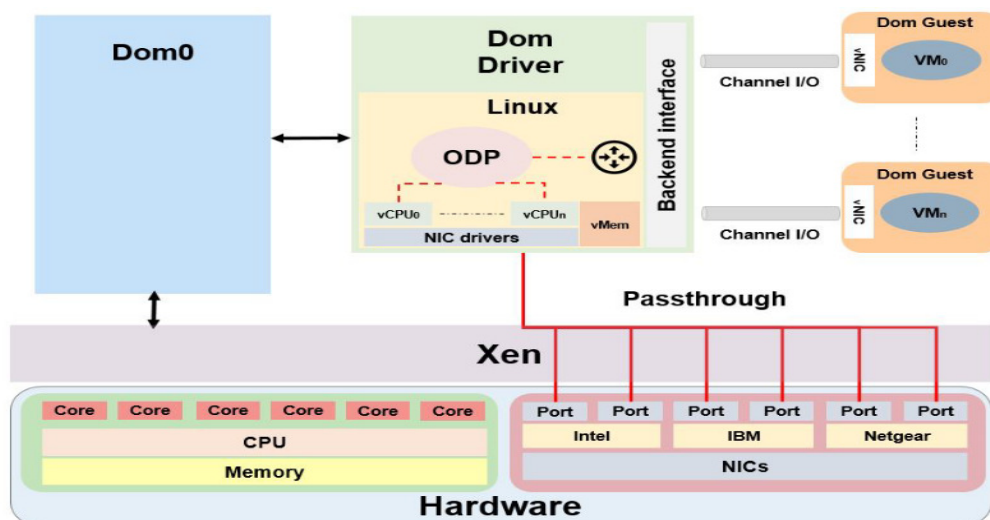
Dom0

Dom Driver

Linux

ODP

vCPU$_0$

vCPU$_n$

NIC drivers

vMem

Backend interface

Channel I/O

Channel I/O

Dom Guest

vNIC

VM$_0$

Dom Guest

vNIC

VM$_n$

Passthrough

Xen

Core

Core

Core

Core

Core

Core

CPU

Memory

Port

Port

Port

Port

Port

Port

Intel

IBM

Netgear

NICs

Hardware